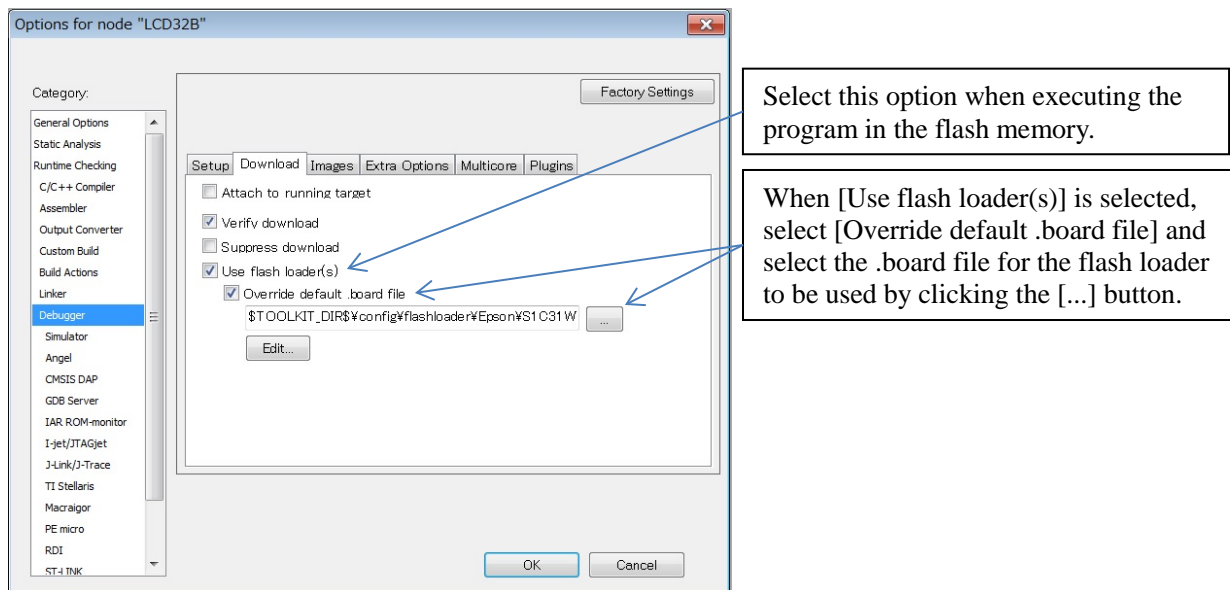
Options for node "LCD32B"

Category:

General Options
Static Analysis
Runtime Checking
C/C++ Compiler
Assembler
Output Converter
Custom Build
Build Actions
Linker
Debugger
Simulator
Angel
CMSIS DAP
GDB Server
IAR ROM-monitor
I-jet/JTAGjet
J-Link/J-Trace
TI Stellaris
Macraigor
PE micro
RDI
ST-LINK

Factory Settings

Setup | Download | Images | Extra Options | Multicore | Plugins

Attach to running target

Verify download

Suppress download

Use flash loader(s)

Override default .board file

$TOOLKIT_DIR$¥config¥flashloader¥Epson¥S1C31W

...

Edit...

OK

Cancel

Select this option when executing the program in the flash memory.

When [Use flash loader(s)] is selected, select [Override default .board file] and select the .board file for the flash loader to be used by clicking the [...] button.